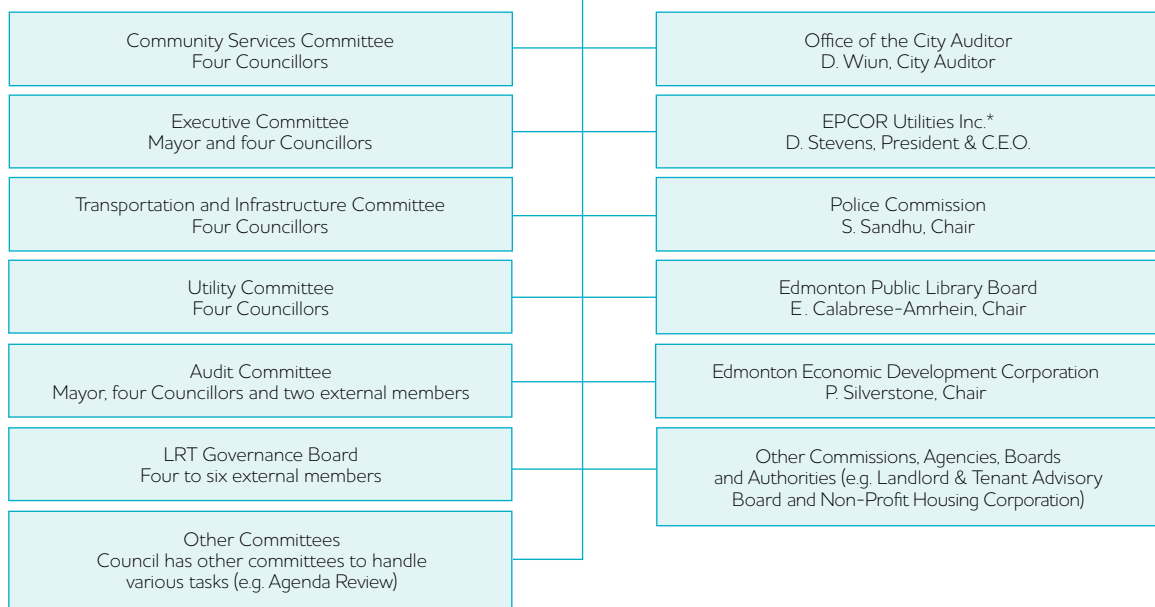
Community Services Committee
Four Councillors

Executive Committee
Mayor and four Councillors

Transportation and Infrastructure Committee
Four Councillors

Utility Committee
Four Councillors

Audit Committee
Mayor, four Councillors and two external members

LRT Governance Board
Four to six external members

Other Committees
Council has other committees to handle various tasks (e.g. Agenda Review)

Office of the City Auditor
D. Wiun, City Auditor

EPCOR Utilities Inc.*
D. Stevens, President & C.E.O.

Police Commission
S. Sandhu, Chair

Edmonton Public Library Board
E. Calabrese-Amrhein, Chair

Edmonton Economic Development Corporation
P. Silverstone, Chair

Other Commissions, Agencies, Boards and Authorities (e.g. Landlord & Tenant Advisory Board and Non-Profit Housing Corporation)